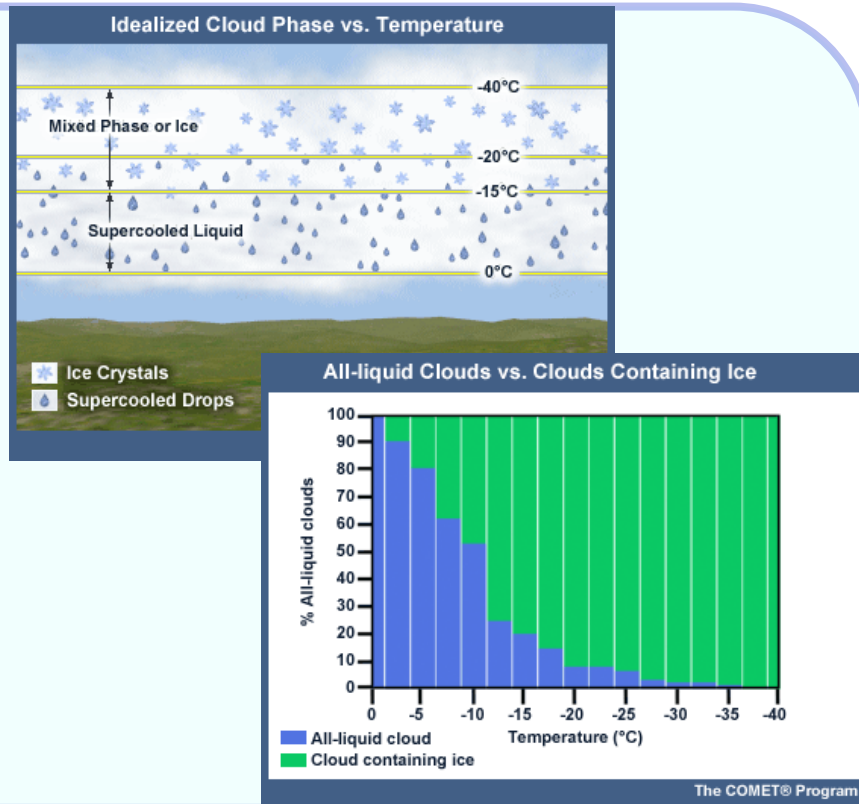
Idealized Cloud Phase vs. Temperature

-40°C
Mixed Phase or Ice
-20°C
-15°C
Supercooled Liquid
0°C

Ice Crystals
Supercooled Drops

All-liquid Clouds vs. Clouds Containing Ice

100
90
80
70
60
50
40
30
20
10
0
% All-liquid clouds

0 -5 -10 -15 -20 -25 -30 -35 -40
Temperature (°C)

All-liquid cloud
Cloud containing ice

The COMET® Program